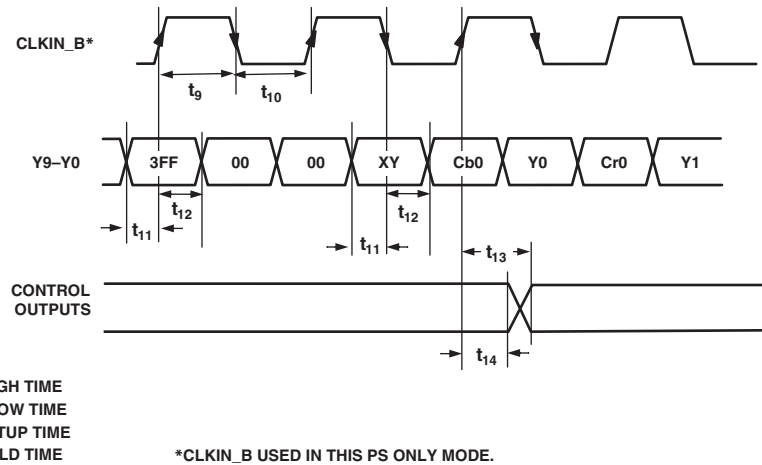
CLKIN_B*

$t_9$

$t_{10}$

Y9–Y0

3FF

00

00

XY

Cb0

Y0

Cr0

Y1

$t_{12}$

$t_{11}$

$t_{12}$

$t_{11}$

$t_{13}$

CONTROL OUTPUTS

$t_{14}$

GH TIME
OW TIME
TUP TIME
LD TIME

*CLKIN_B USED IN THIS PS ONLY MODE.